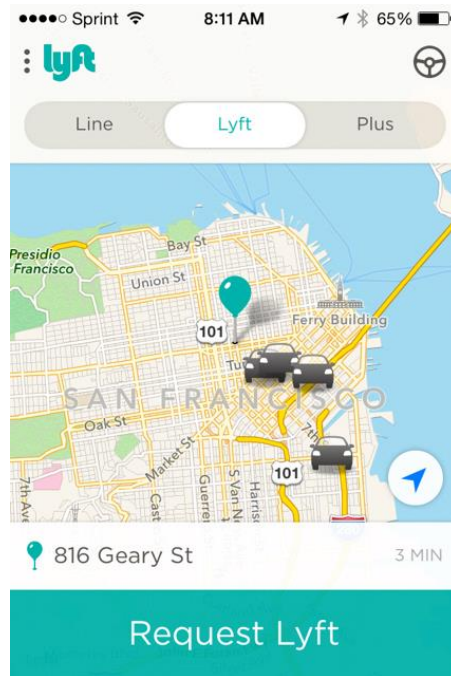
●●●●○ Sprint 8:11 AM 65%

lyft

Line
Lyft
Plus

Presidio
Francisco
Bay St
Union St
101
Ferry Building
SAN FRANCISCO
Oak St
Market St
101
Castro
Guerrero
S Van Ness
Harrison
7th
Tu
7th

816 Geary St
3 MIN

Request Lyft